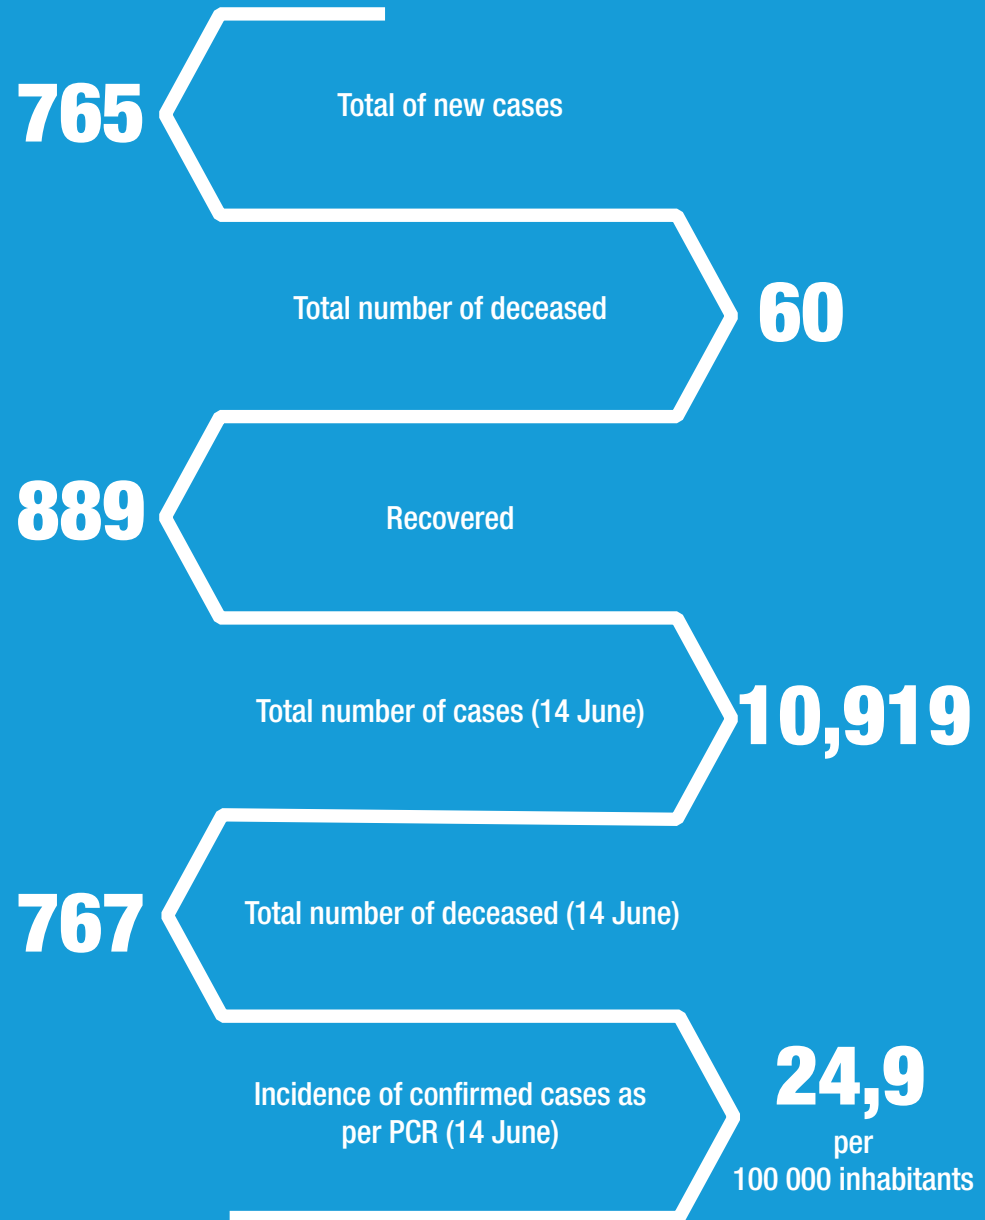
765

Total of new cases

Total number of deceased

60

889

Recovered

Total number of cases (14 June)

10,919

767

Total number of deceased (14 June)

Incidence of confirmed cases as per PCR (14 June)

24,9 per 100 000 inhabitants